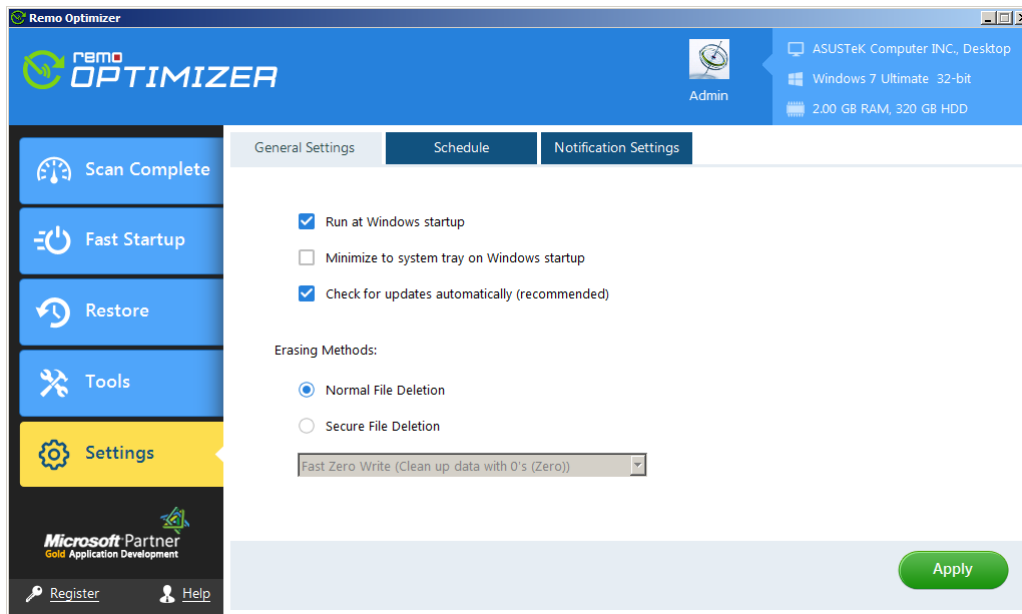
Remo Optimizer

REMO OPTIMIZER

Admin

ASUSTeK Computer INC., Desktop
Windows 7 Ultimate 32-bit
2.00 GB RAM, 320 GB HDD

Scan Complete
Fast Startup
Restore
Tools
Settings

Microsoft Partner
Gold Application Development

Register
Help

General Settings
Schedule
Notification Settings

Run at Windows startup
Minimize to system tray on Windows startup
Check for updates automatically (recommended)

Erasing Methods:

Normal File Deletion
Secure File Deletion

Fast Zero Write (Clean up data with 0's (Zero))

Apply